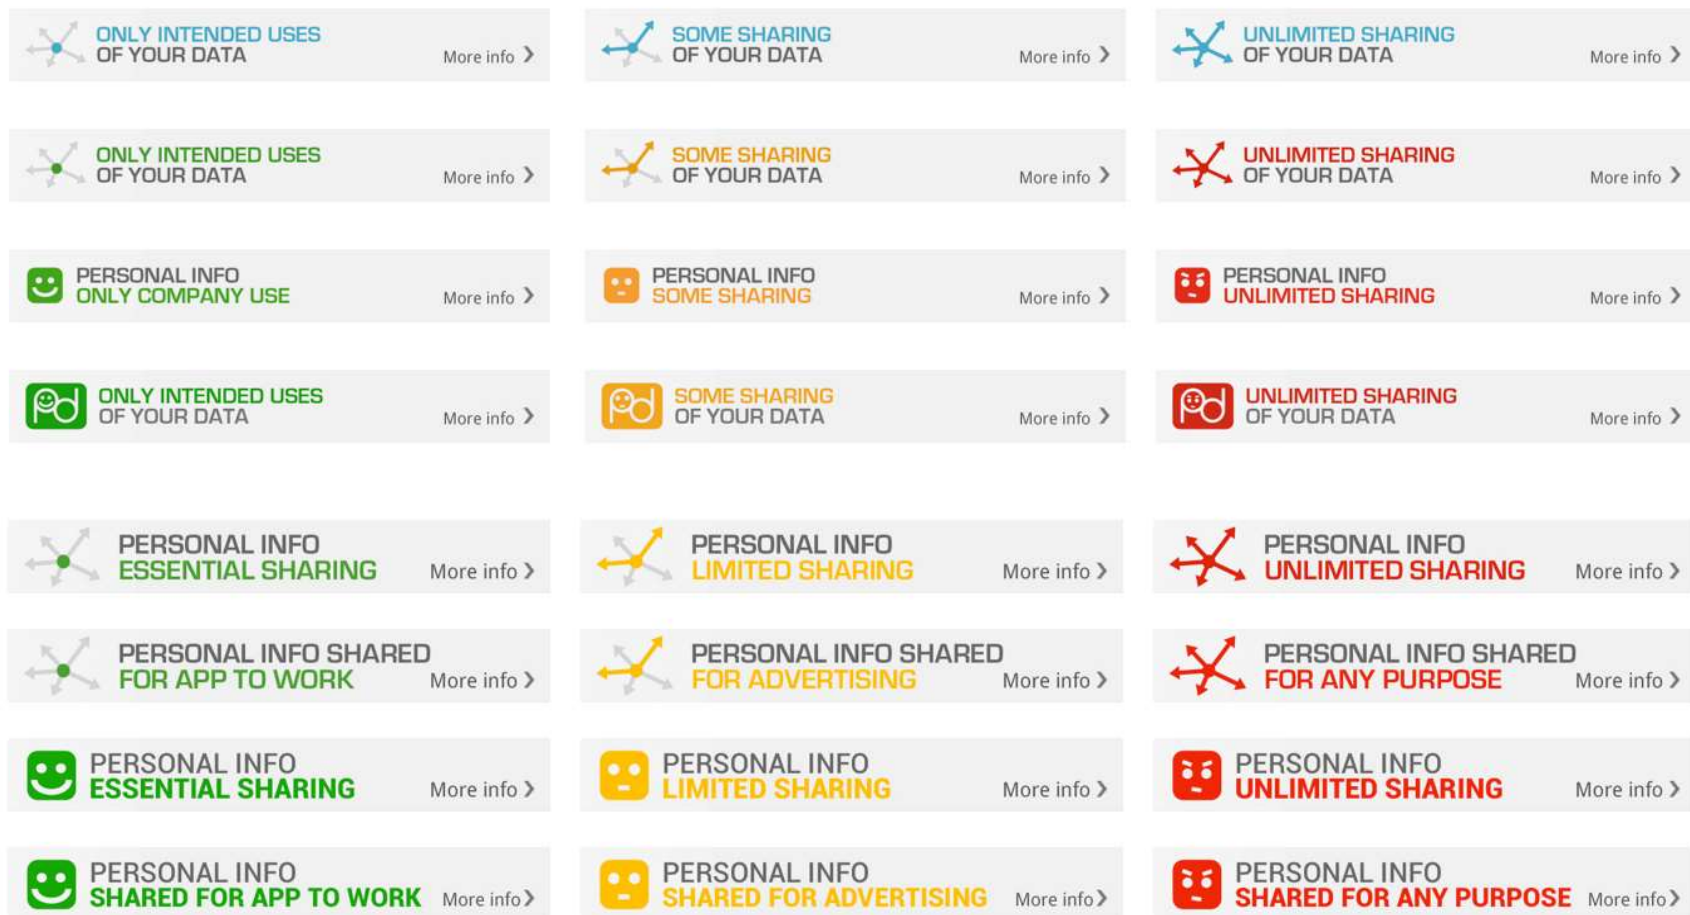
ONLY INTENDED USES OF YOUR DATA More info ›

SOME SHARING OF YOUR DATA More info ›

UNLIMITED SHARING OF YOUR DATA More info ›

ONLY INTENDED USES OF YOUR DATA More info ›

SOME SHARING OF YOUR DATA More info ›

UNLIMITED SHARING OF YOUR DATA More info ›

PERSONAL INFO ONLY COMPANY USE More info ›

PERSONAL INFO SOME SHARING More info ›

PERSONAL INFO UNLIMITED SHARING More info ›

ONLY INTENDED USES OF YOUR DATA More info ›

SOME SHARING OF YOUR DATA More info ›

UNLIMITED SHARING OF YOUR DATA More info ›

PERSONAL INFO ESSENTIAL SHARING More info ›

PERSONAL INFO LIMITED SHARING More info ›

PERSONAL INFO UNLIMITED SHARING More info ›

PERSONAL INFO SHARED FOR APP TO WORK More info ›

PERSONAL INFO SHARED FOR ADVERTISING More info ›

PERSONAL INFO SHARED FOR ANY PURPOSE More info ›

PERSONAL INFO ESSENTIAL SHARING More info ›

PERSONAL INFO LIMITED SHARING More info ›

PERSONAL INFO UNLIMITED SHARING More info ›

PERSONAL INFO SHARED FOR APP TO WORK More info ›

PERSONAL INFO SHARED FOR ADVERTISING More info ›

PERSONAL INFO SHARED FOR ANY PURPOSE More info ›